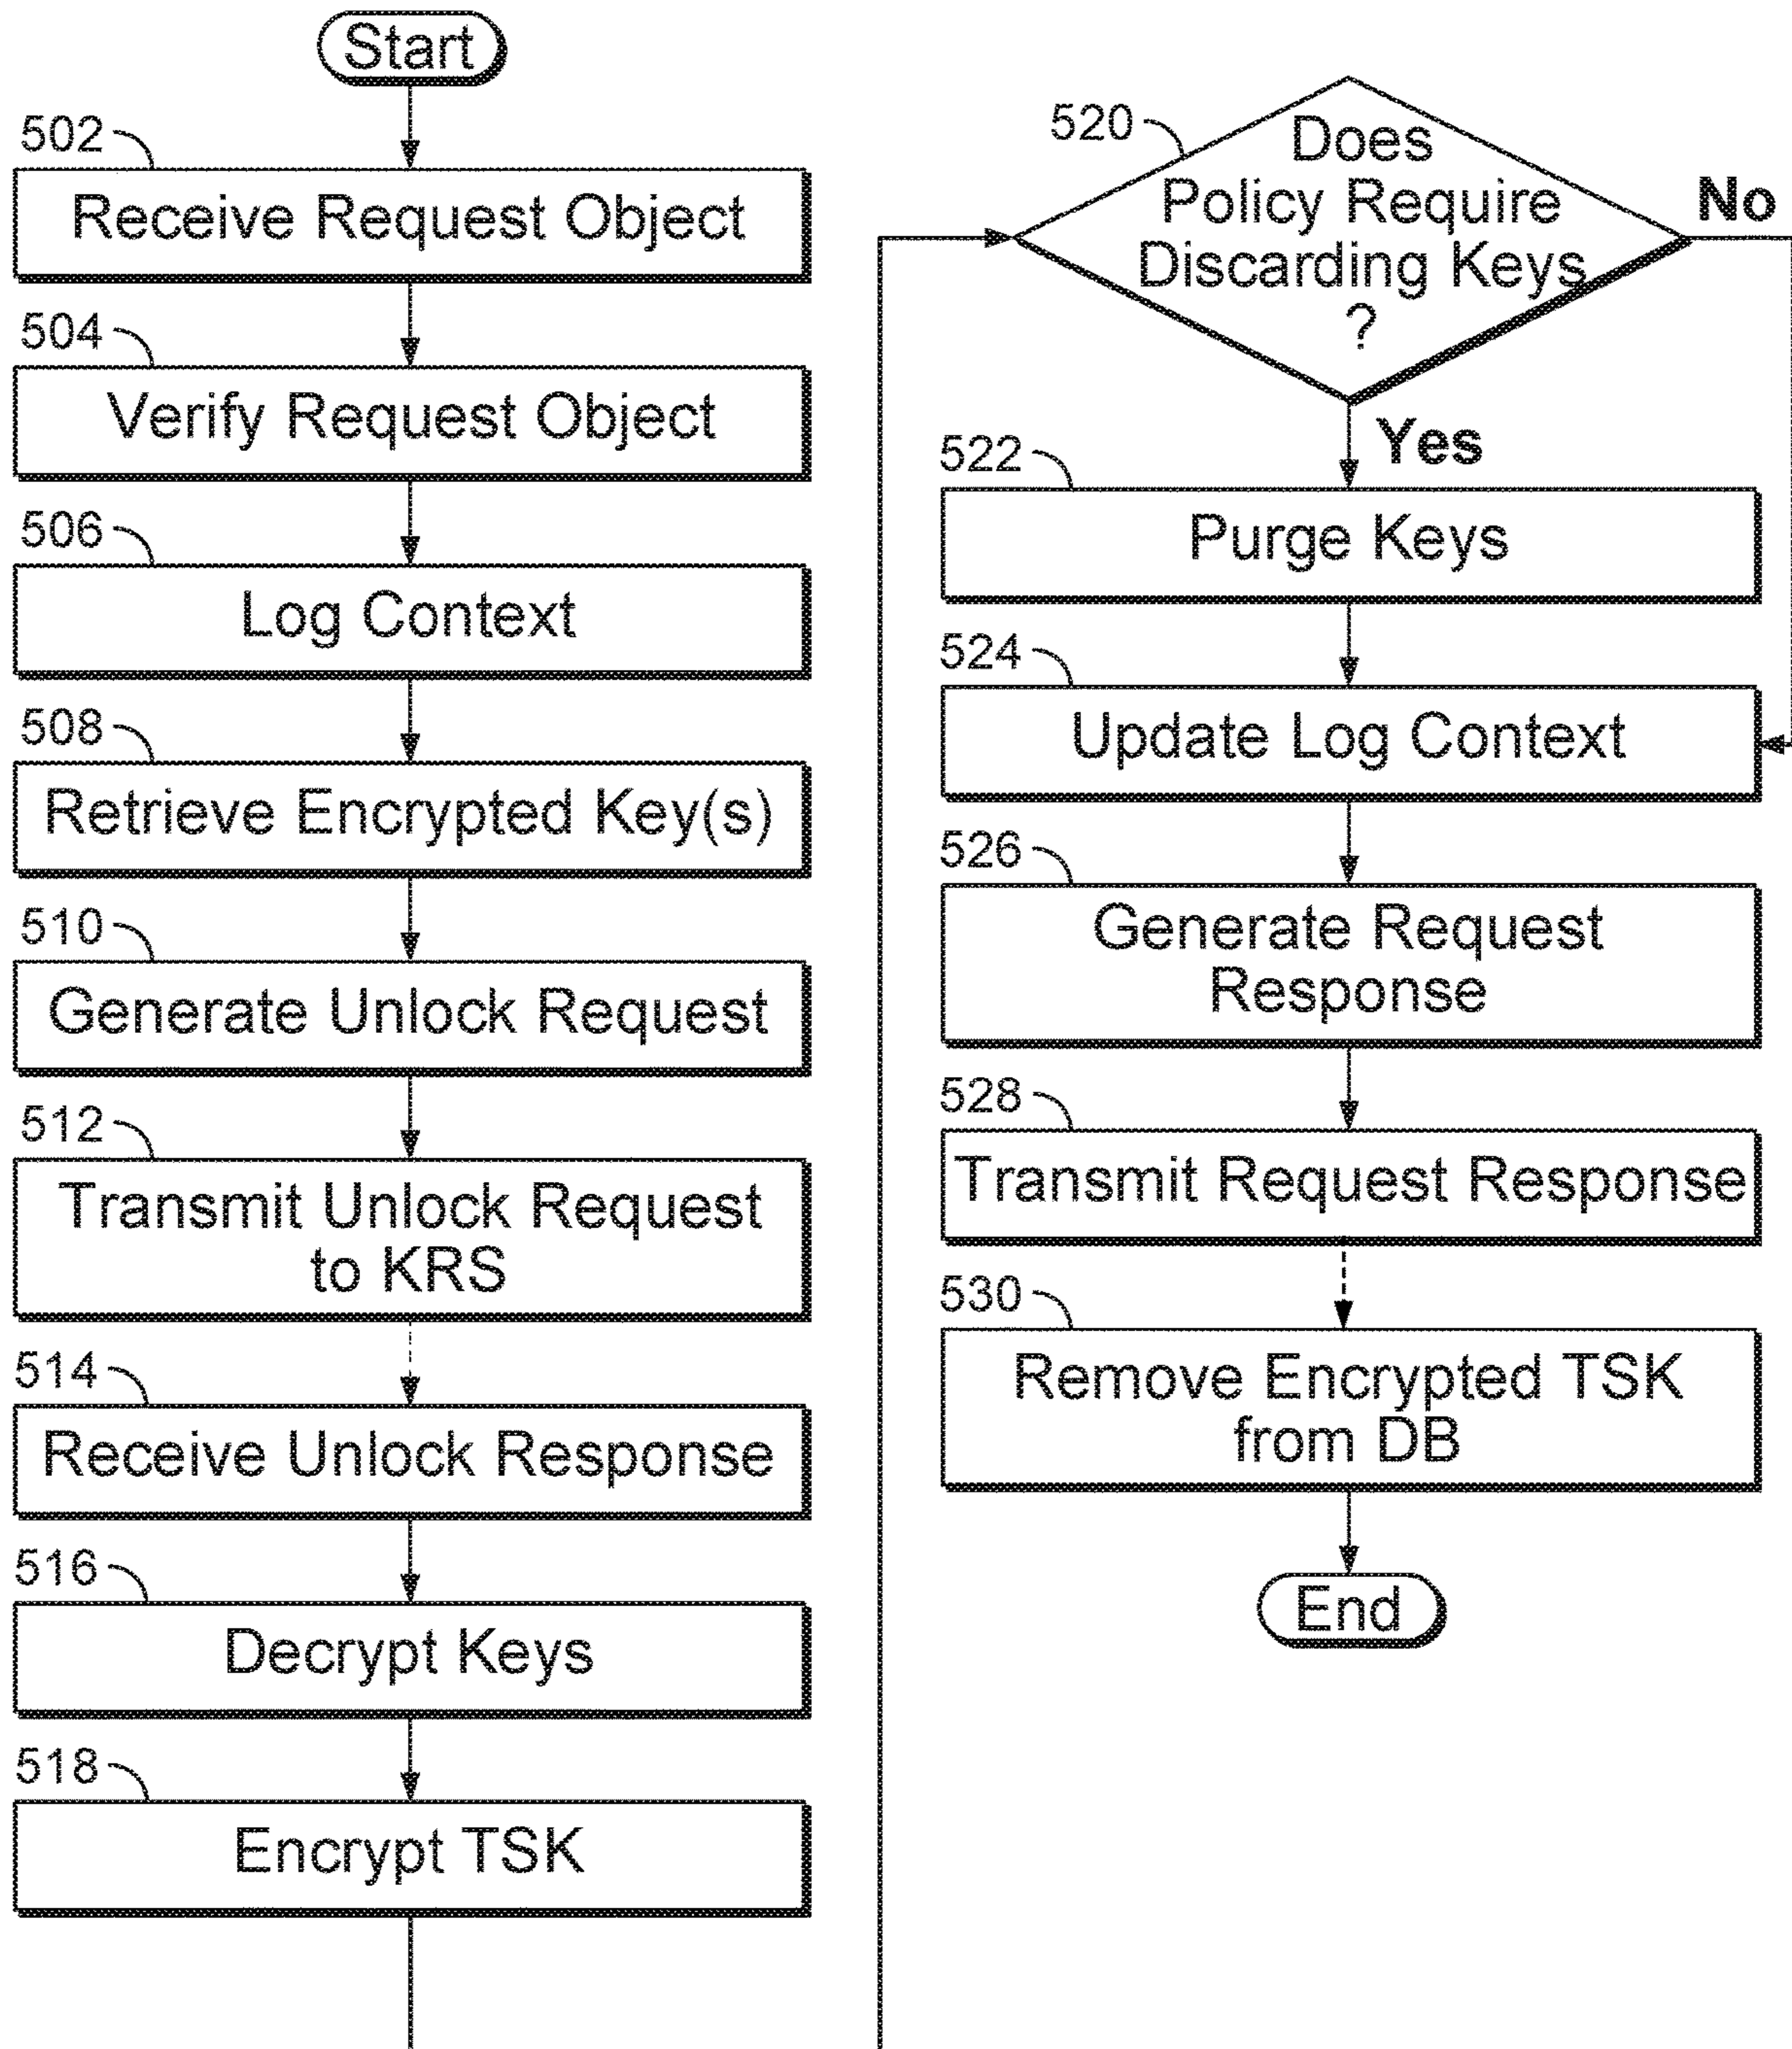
Start

502
Receive Request Object

504
Verify Request Object

506
Log Context

508
Retrieve Encrypted Key(s)

510
Generate Unlock Request

512
Transmit Unlock Request to KRS

514
Receive Unlock Response

516
Decrypt Keys

518
Encrypt TSK

520
Does Policy Require Discarding Keys ?

No

Yes

522
Purge Keys

524
Update Log Context

526
Generate Request Response

528
Transmit Request Response

530
Remove Encrypted TSK from DB

End